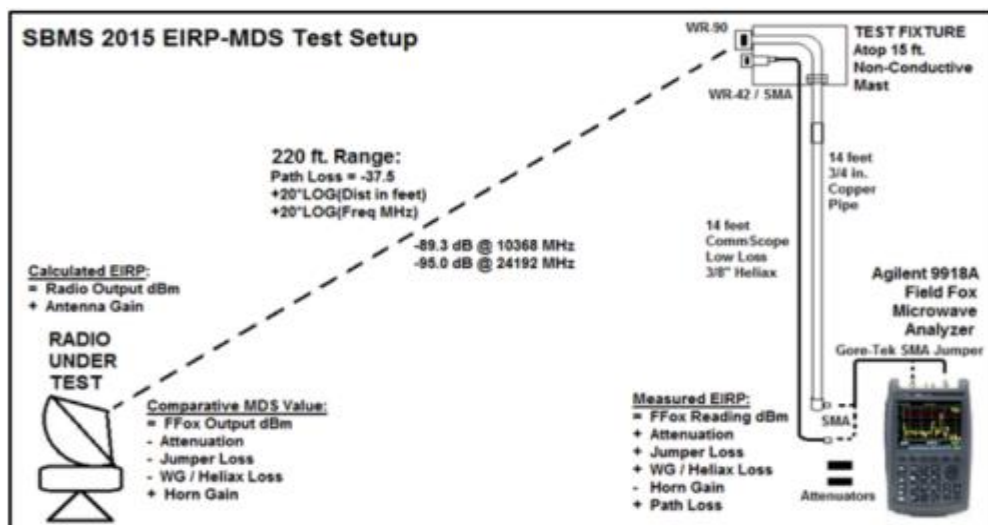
SBMS 2015 EIRP-MDS Test Setup

WR-90

TEST FIXTURE
Atop 15 ft.
Non-Conductive
Mast

WR-42 / SMA

220 ft. Range:
Path Loss = -37.5
+20*LOG(Dist in feet)
+20*LOG(Freq MHz)

-89.3 dB @ 10368 MHz
-95.0 dB @ 24192 MHz

14 feet
3/4 in.
Copper
Pipe

14 feet
CommScope
Low Loss
3/8" Heliax

Agilent 9918A
Field Fox
Microwave
Analyzer

Gore-Tek SMA Jumper

Calculated EIRP:
= Radio Output dBm
+ Antenna Gain

RADIO
UNDER
TEST

Comparative MDS Value:
= FFox Output dBm
- Attenuation
- Jumper Loss
- WG / Heliax Loss
+ Horn Gain

Measured EIRP:
= FFox Reading dBm
+ Attenuation
+ Jumper Loss
+ WG / Heliax Loss
- Horn Gain
+ Path Loss

SMA

Attenuators